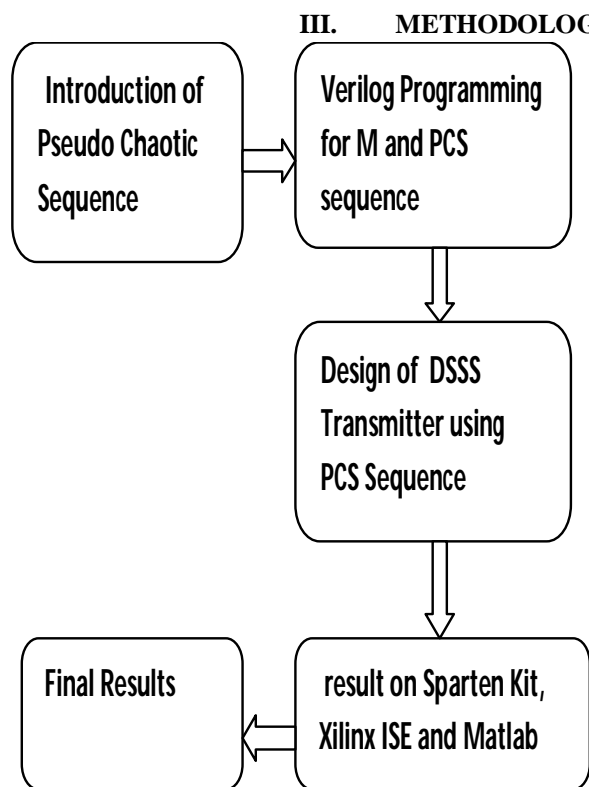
III. METHODOLOG

Introduction of Pseudo Chaotic Sequence

Verilog Programming for M and PCS sequence

Design of DSSS Transmitter using PCS Sequence

result on Sparten Kit, Xilinx ISE and Matlab

Final Results